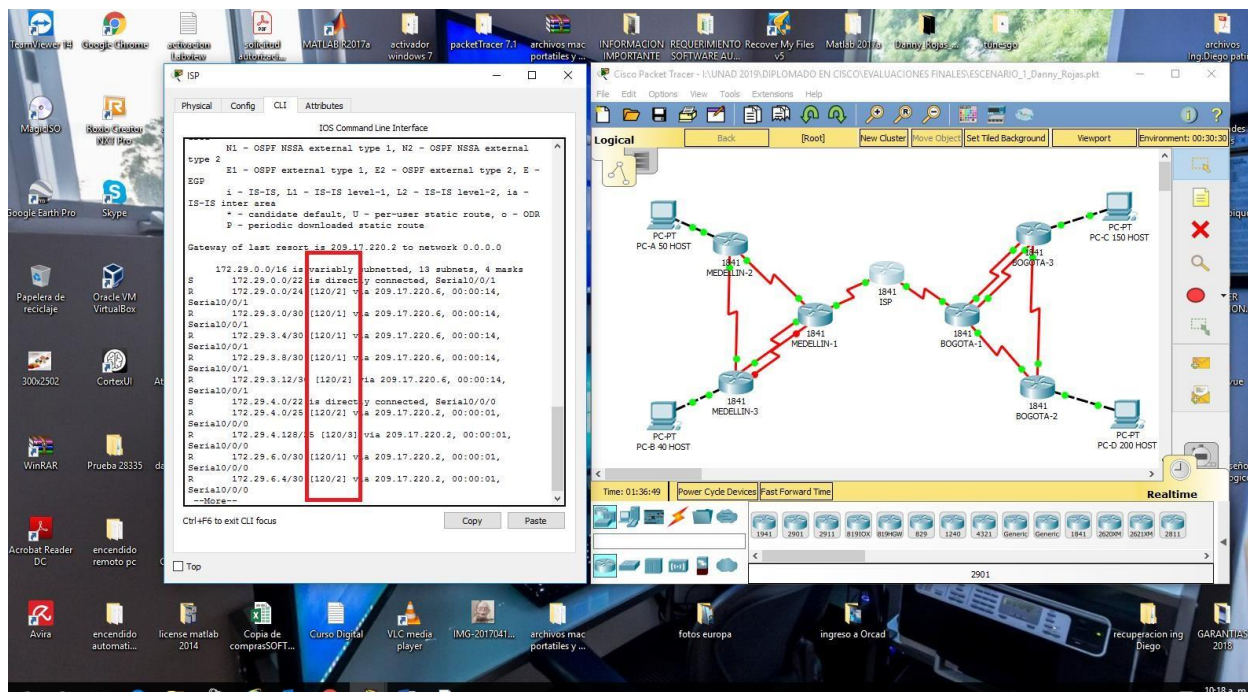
TeamViewer 14 Google Chrome activacion Labview solicitud autorizaci... MATLAB R2017a activador windows 7 packetTracer 7.1 archivos mac portatiles y ... INFORMACION IMPORTANTE REQUERIMIENTO SOFTWARE AU... Recover My Files v5 Matlab 2017a Danny Rojas_... itunesgo archivos Ing.Diego pati

MagicISO Reado Creator NXT Pro Google Earth Pro Skype Papelera de reciclaje Oracle VM VirtualBox 300x2502 CortexUI WinRAR Prueba 28335 Acrobat Reader DC encendido remoto pc

ISP

Physical Config CLI Attributes

IOS Command Line Interface

N1 - OSPF NSSA external type 1, N2 - OSPF NSSA external type 2
E1 - OSPF external type 1, E2 - OSPF external type 2, E - EGP
i - IS-IS, L1 - IS-IS level-1, L2 - IS-IS level-2, ia - IS-IS inter area
* - candidate default, U - per-user static route, o - ODR
P - periodic downloaded static route

Gateway of last resort is 209.17.220.2 to network 0.0.0.0

172.29.0.0/16 is variably subnetted, 13 subnets, 4 masks
S 172.29.0.0/22 is directly connected, Serial0/0/1
R 172.29.0.0/24 [120/2] via 209.17.220.6, 00:00:14, Serial0/0/1
R 172.29.3.0/30 [120/1] via 209.17.220.6, 00:00:14, Serial0/0/1
R 172.29.3.4/30 [120/1] via 209.17.220.6, 00:00:14, Serial0/0/1
R 172.29.3.8/30 [120/1] via 209.17.220.6, 00:00:14, Serial0/0/1
R 172.29.3.12/30 [120/2] via 209.17.220.6, 00:00:14, Serial0/0/1
S 172.29.4.0/22 is directly connected, Serial0/0/0
R 172.29.4.0/25 [120/2] via 209.17.220.2, 00:00:01, Serial0/0/0
R 172.29.4.128/25 [120/3] via 209.17.220.2, 00:00:01, Serial0/0/0
R 172.29.6.0/30 [120/1] via 209.17.220.2, 00:00:01, Serial0/0/0
R 172.29.6.4/30 [120/2] via 209.17.220.2, 00:00:01, Serial0/0/0
--More--

Ctrl+F6 to exit CLI focus Copy Paste

Top

Cisco Packet Tracer - I:\UNAD 2019\DIPLOMADO EN CISCO\EVALUACIONES FINALES\ESCENARIO_1_Danny_Rojas.pkt

File Edit Options View Tools Extensions Help

Logical Back [Root] New Cluster Move Object Set Tiled Background Viewport Environment: 00:30:30

PC-PT PC-A 50 HOST 1841 MEDELLIN-2 1841 ISP 1841 MEDELLIN-1 1841 MEDELLIN-3 PC-PT PC-B 40 HOST 1841 BOGOTA-3 PC-PT PC-C 150 HOST 1841 BOGOTA-1 1841 BOGOTA-2 PC-PT PC-D 200 HOST

Time: 01:36:49 Power Cycle Devices Fast Forward Time Realtime

1941 2901 2911 819IOX 819HGW 829 1240 4321 Generic Generic 1841 2620XM 2621XM 2811

2901

Avira encendido automati... license matlab 2014 Copia de comprasSOFT... Curso Digital VLC media player IMG-2017041... archivos mac portatiles y ... fotos europa ingreso a Orcad recuperacion ing Diego GARANTIAS 2018

10:18 a. m.